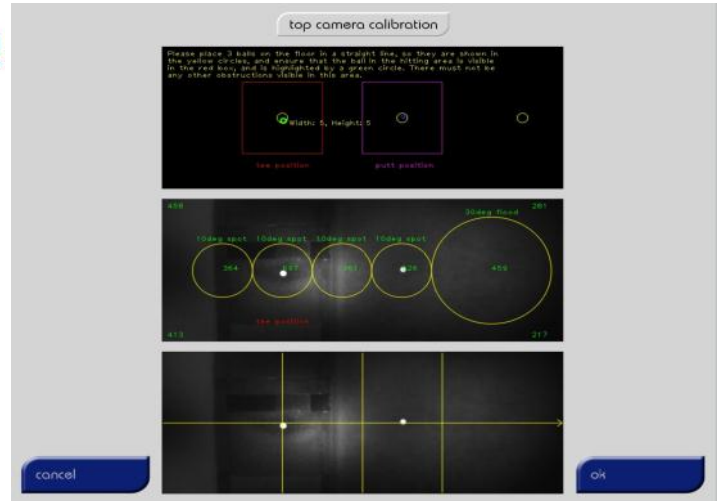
top camera calibration

Please place 3 balls on the floor in a straight line, so they are shown in the yellow circles, and ensure that the ball in the hitting area is visible in the red box, and is highlighted by a green circle. There must not be any other obstructions visible in this area.

Width: 5, Height: 5

tee position

putt position

458

261

10deg spot

10deg spot

10deg spot

10deg spot

30deg flood

364

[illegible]

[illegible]

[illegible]

459

tee position

413

217

cancel

ok